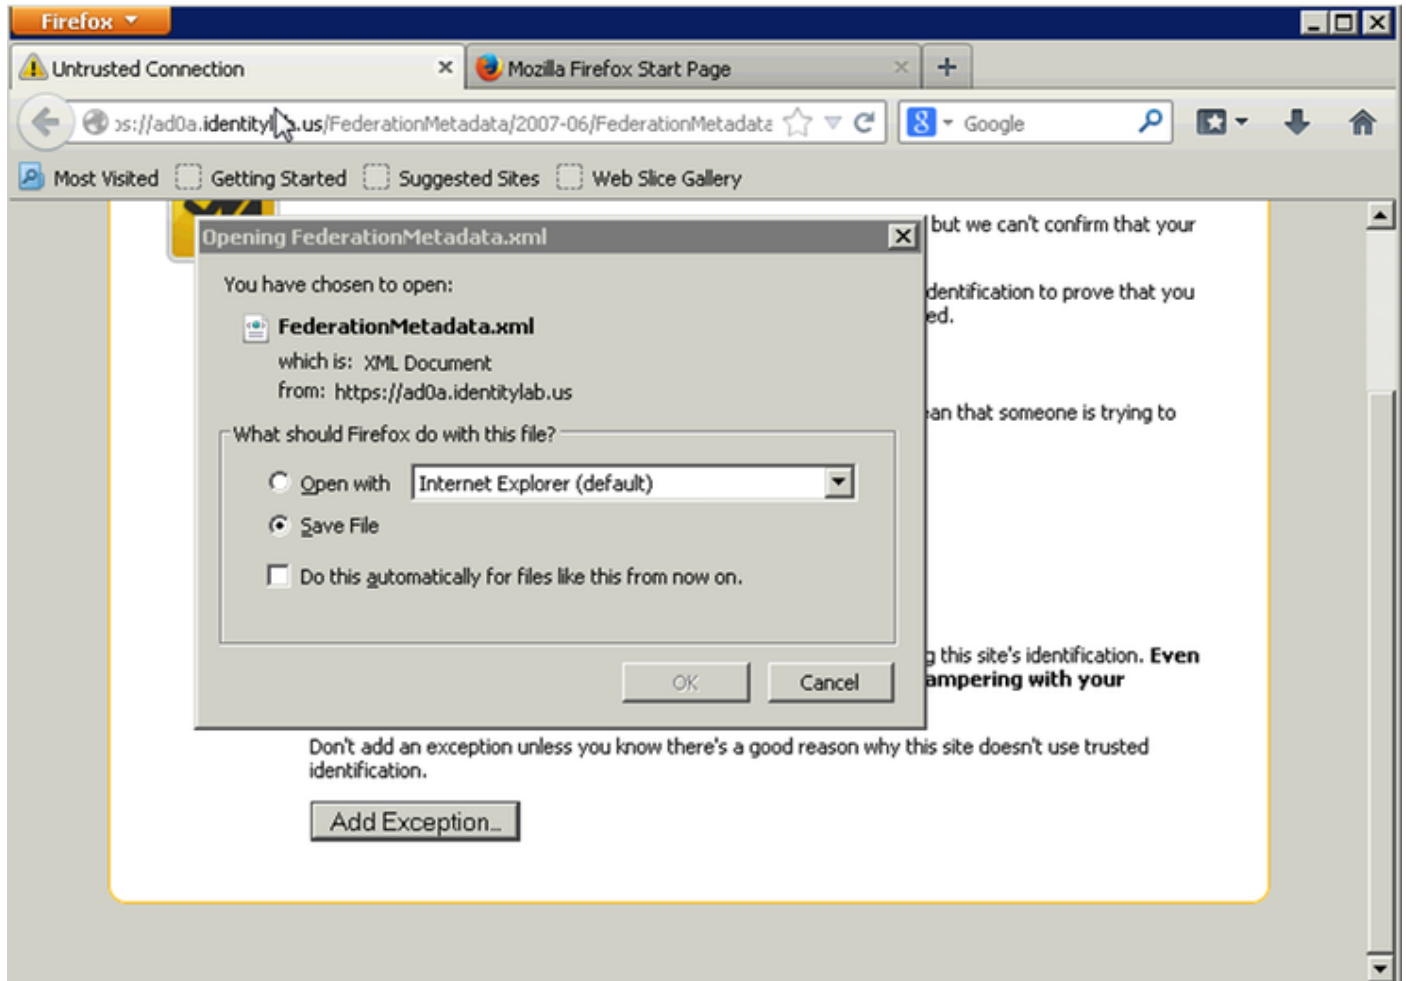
Firefox

Untrusted Connection ×
Mozilla Firefox Start Page ×
+

ɔs://ad0a.identity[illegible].us/FederationMetadata/2007-06/FederationMetadata

Google

Most Visited
Getting Started
Suggested Sites
Web Slice Gallery

but we can't confirm that your

dentification to prove that you ed.

an that someone is trying to

Opening FederationMetadata.xml

You have chosen to open:

FederationMetadata.xml

which is: XML Document
from: https://ad0a.identitylab.us

What should Firefox do with this file?

Open with Internet Explorer (default)

Save File

Do this automatically for files like this from now on.

OK
Cancel

g this site's identification. **Even ampering with your**

Don't add an exception unless you know there's a good reason why this site doesn't use trusted identification.

Add Exception...